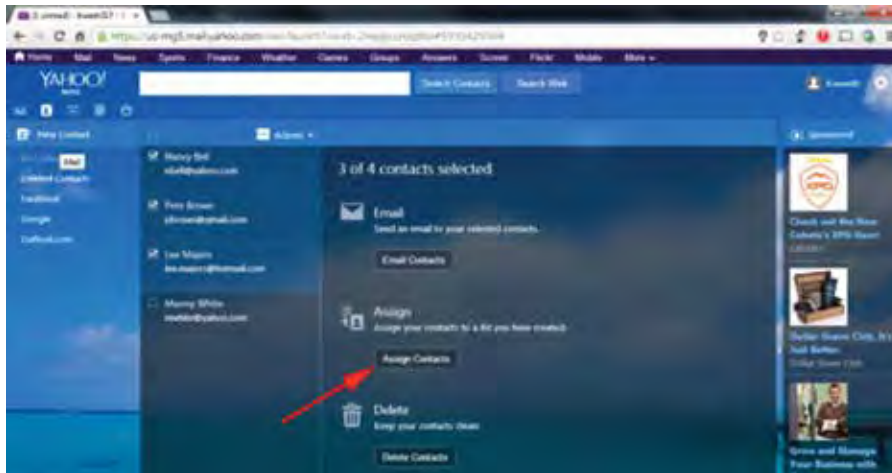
Home Mail News Sports Finance Weather Games Groups Answers Screen Flickr Mobile More

YAHOO!

Select Contacts Search Web

Kenneth

New Contact

Actions

Sponsored

All Lists Mail
Deleted Contacts
Facebook
Google
Outlook.com

Nancy Bell
nbell@yahoo.com

Pete Brown
pbrown@gmail.com

Lee Majors
lee.majors@hotmail.com

Manny White
mwhite@yahoo.com

3 of 4 contacts selected

Email
Send an email to your selected contacts.

Email Contacts

Assign
Assign your contacts to a list you have created.

Assign Contacts

Delete
Keep your contacts clean

Delete Contacts

Check out the New Cabela's XPG Hunt
Cabela's

Dollar Shave Club. It's Just Better.
Dollar Shave Club

Grow and Manage Your Business with